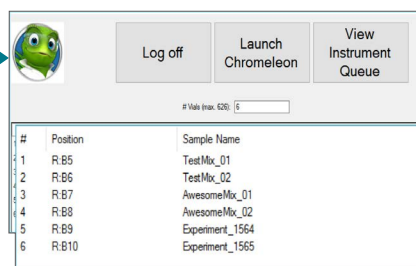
Log off

Launch Chromeleon

View Instrument Queue

# Vials (max. 626): 6

| # | Position | Sample Name |
|---|---|---|
| 1 | R:B5 | TestMix_01 |
| 2 | R:B6 | TestMix_02 |
| 3 | R:B7 | AwesomeMix_01 |
| 4 | R:B8 | AwesomeMix_02 |
| 5 | R:B9 | Experiment_1564 |
| 6 | R:B10 | Experiment_1565 |